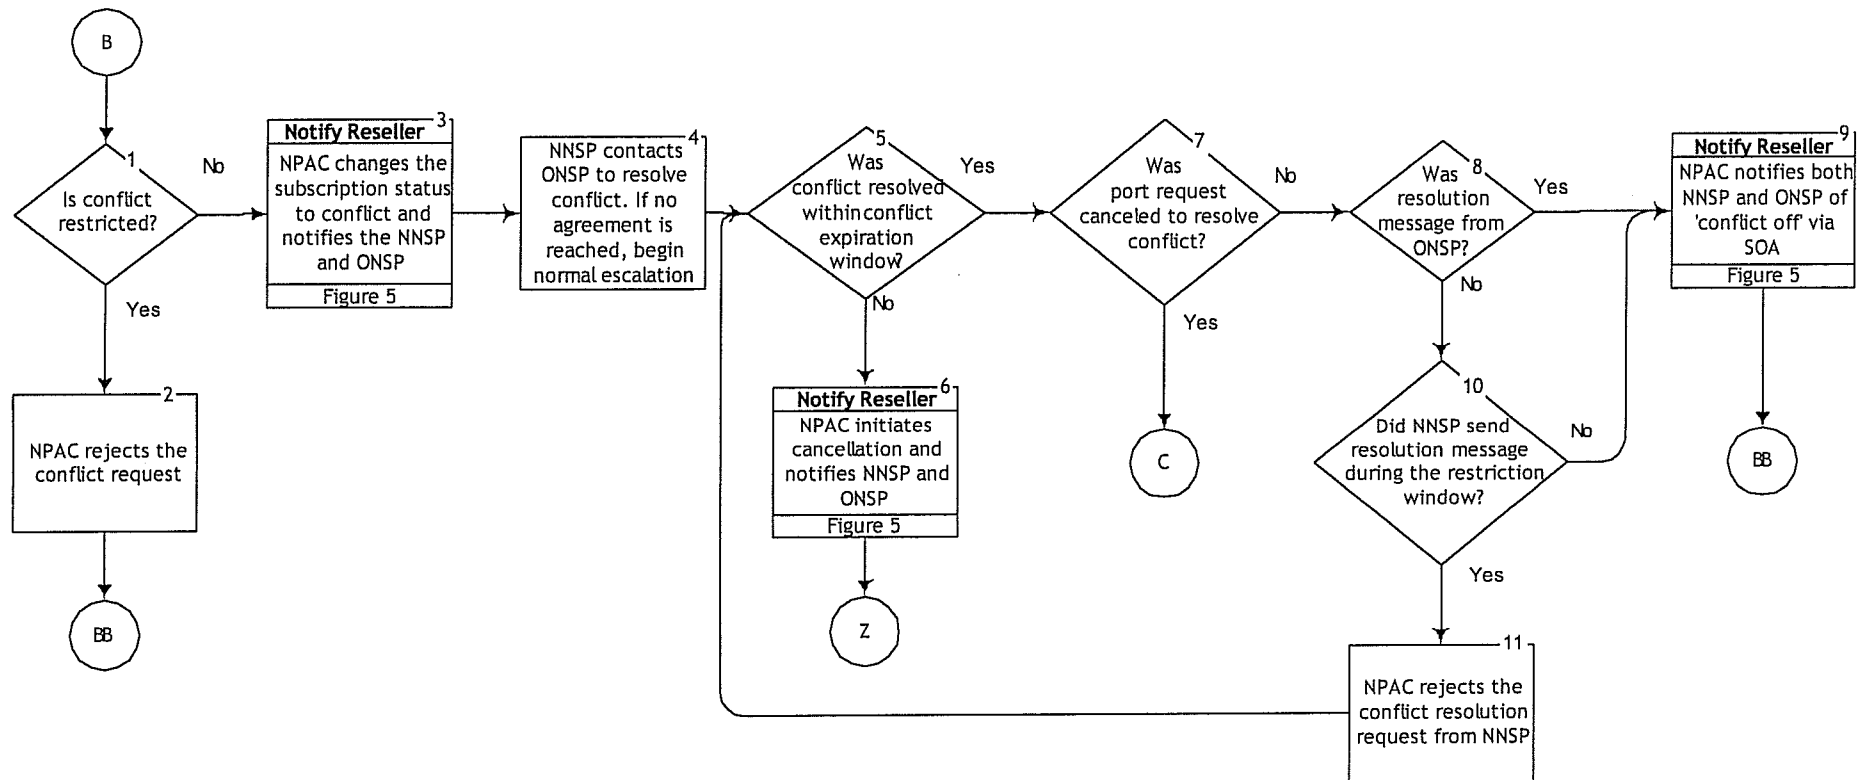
B

1
Is conflict restricted?

No

Yes

2
NPAC rejects the conflict request

BB

3
Notify Reseller
NPAC changes the subscription status to conflict and notifies the NNSP and ONSP
Figure 5

4
NNSP contacts ONSP to resolve conflict. If no agreement is reached, begin normal escalation

5
Was conflict resolved within conflict expiration window?

Yes

No

6
Notify Reseller
NPAC initiates cancellation and notifies NNSP and ONSP
Figure 5

Z

7
Was port request canceled to resolve conflict?

No

Yes

C

8
Was resolution message from ONSP?

Yes

No

10
Did NNSP send resolution message during the restriction window?

No

Yes

11
NPAC rejects the conflict resolution request from NNSP

9
Notify Reseller
NPAC notifies both NNSP and ONSP of 'conflict off' via SOA
Figure 5

BB